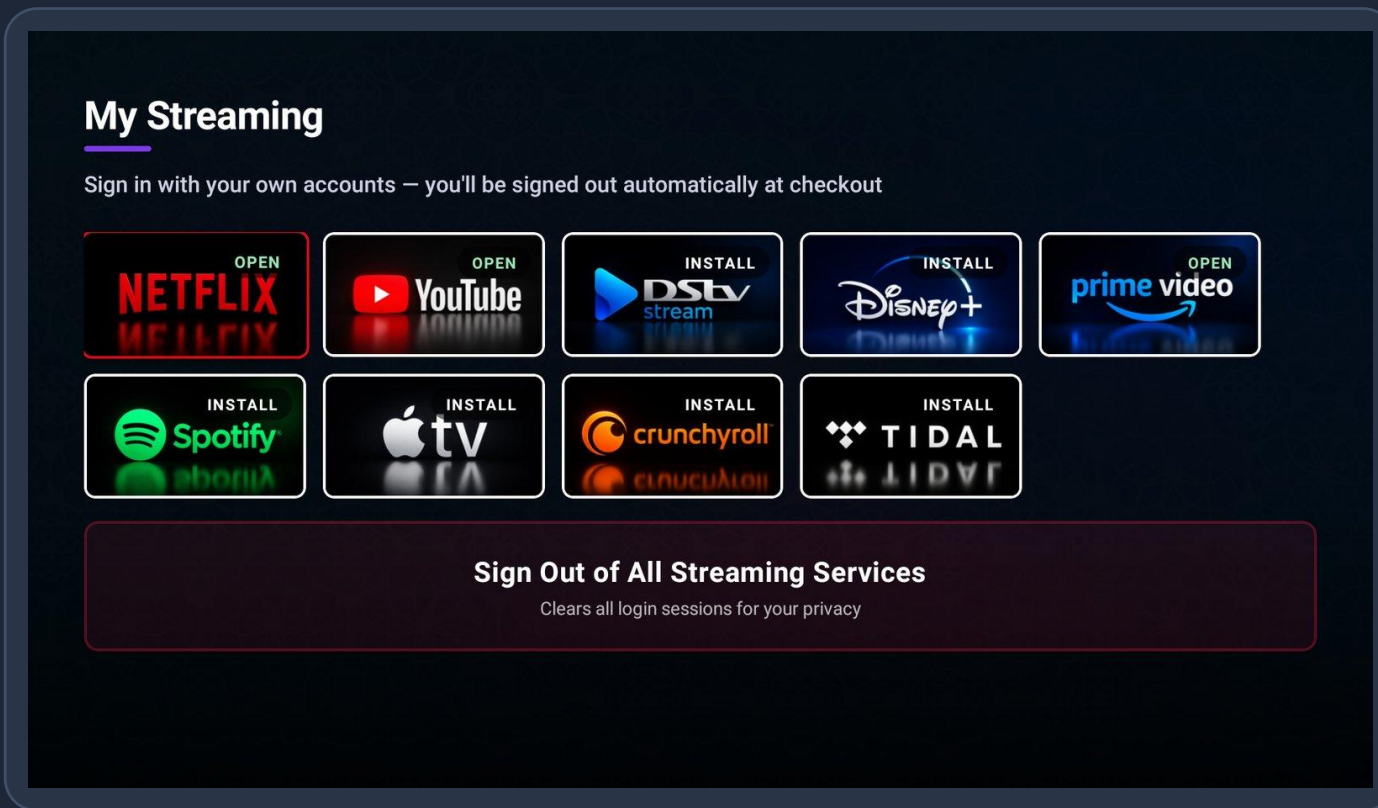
My Streaming

Sign in with your own accounts — you'll be signed out automatically at checkout

OPEN
NETFLIX

OPEN
YouTube

INSTALL
DStv stream

INSTALL
Disney+

OPEN
prime video

INSTALL
Spotify

INSTALL
tv

INSTALL
crunchyroll

INSTALL
TIDAL

Sign Out of All Streaming Services
Clears all login sessions for your privacy